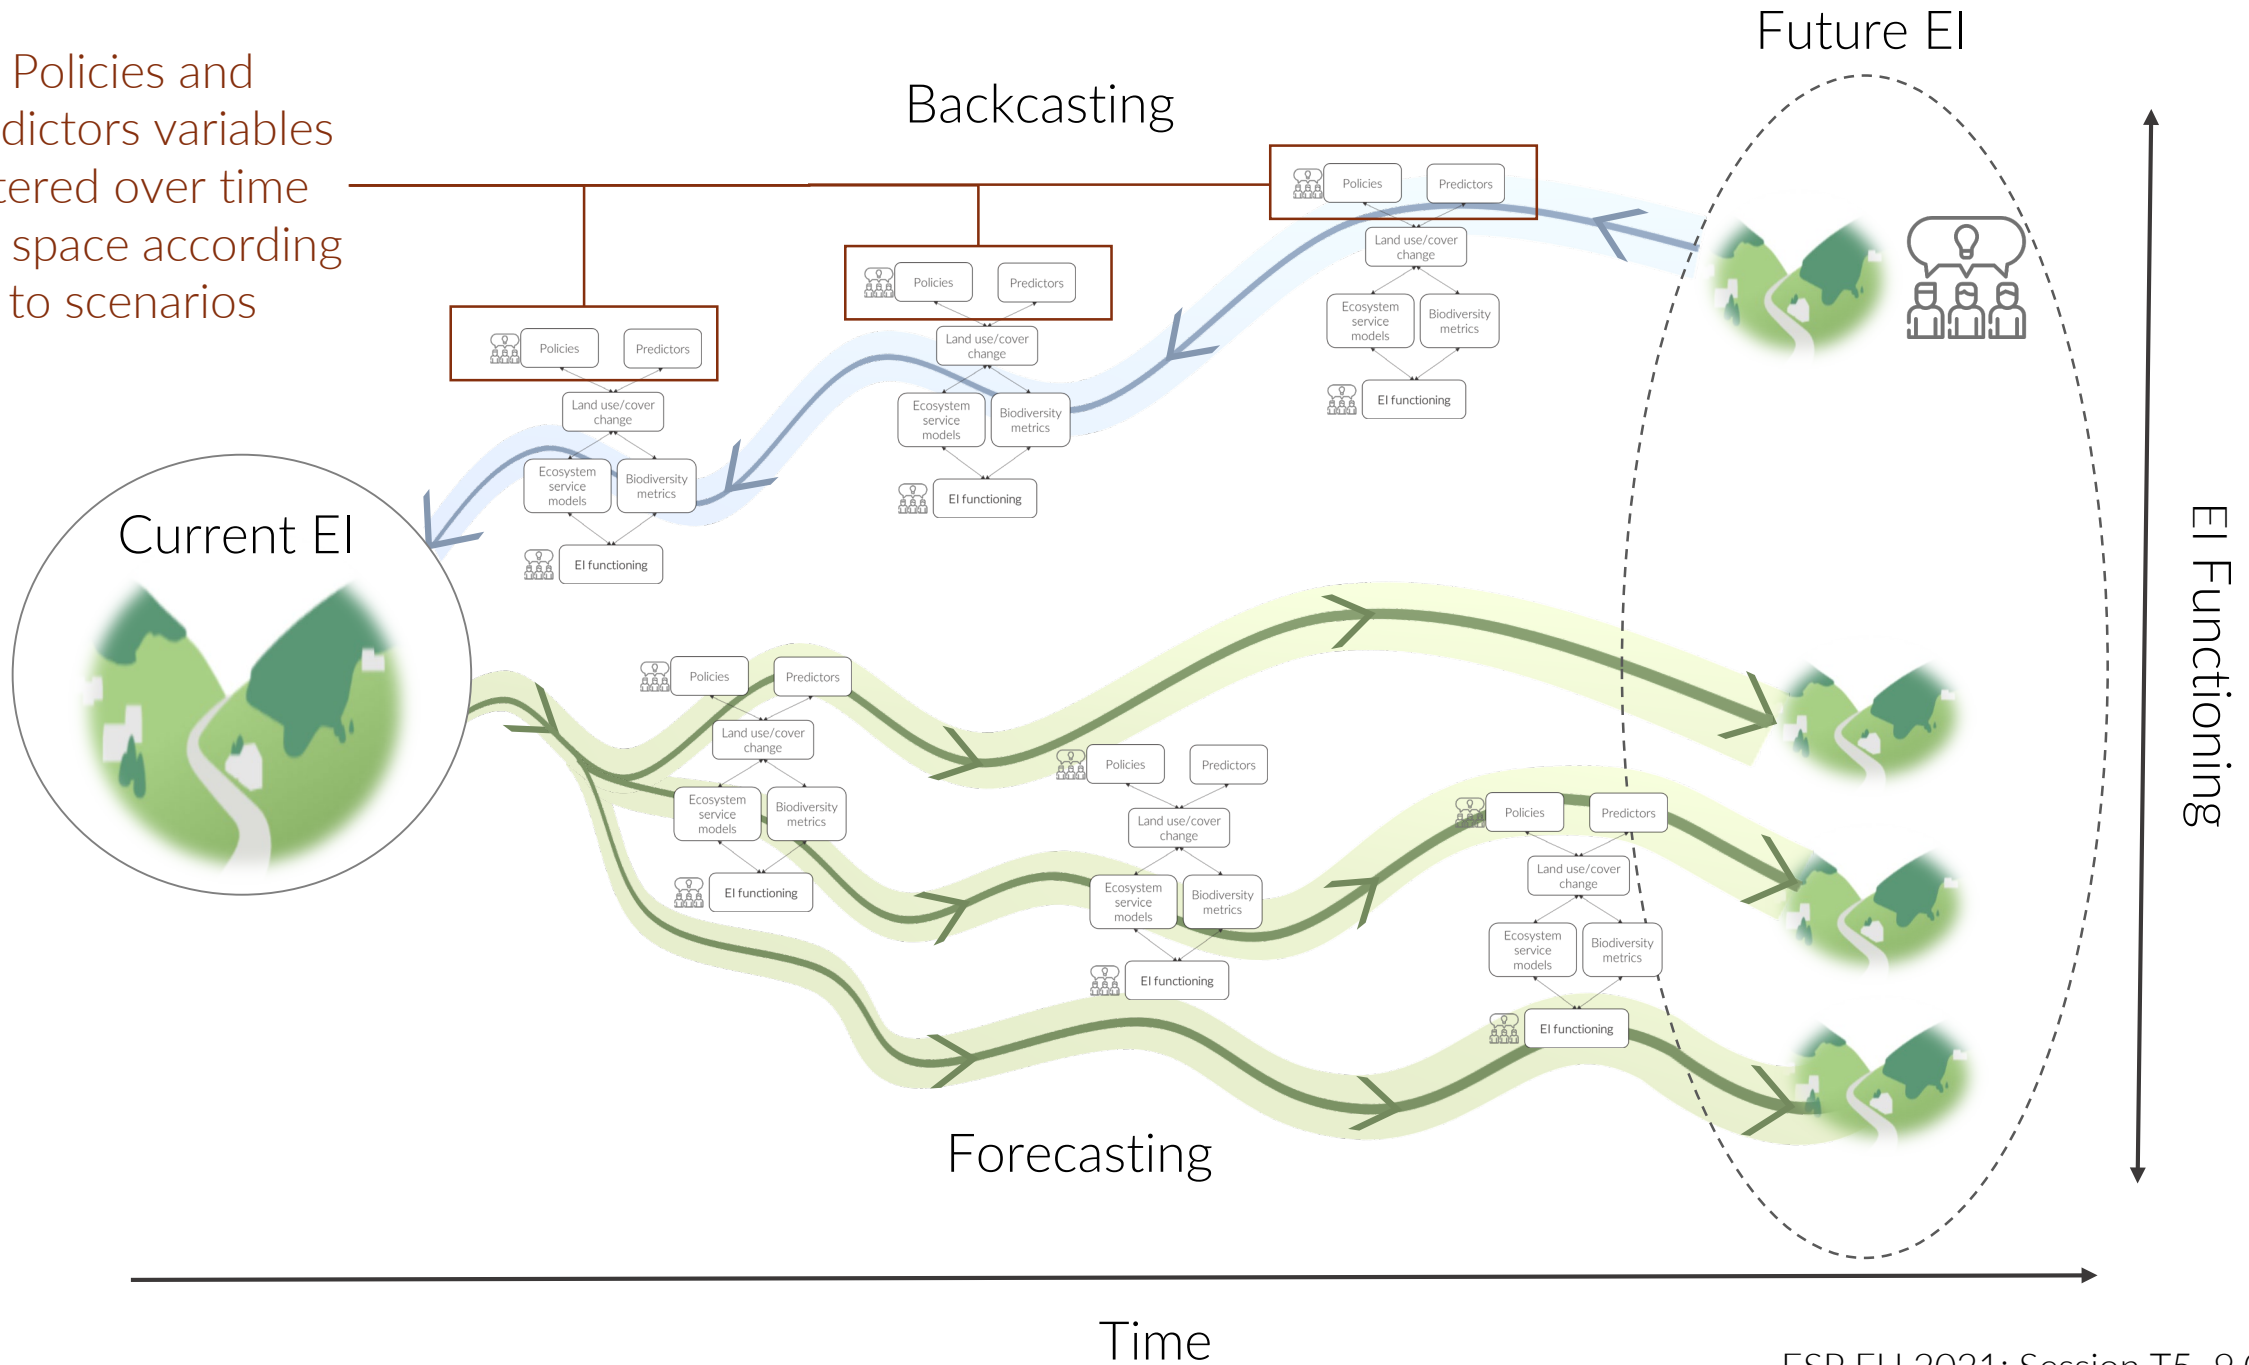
Policies and dictors variables tered over time space according to scenarios

Future EI

Backcasting

Policies

Predictors

Land use/cover change

Ecosystem service models

Biodiversity metrics

EI functioning

Policies

Predictors

Land use/cover change

Ecosystem service models

Biodiversity metrics

EI functioning

Policies

Predictors

Land use/cover change

Ecosystem service models

Biodiversity metrics

EI functioning

Current EI

EI Functioning

Policies

Predictors

Land use/cover change

Ecosystem service models

Biodiversity metrics

EI functioning

Policies

Predictors

Land use/cover change

Ecosystem service models

Biodiversity metrics

EI functioning

Policies

Predictors

Land use/cover change

Ecosystem service models

Biodiversity metrics

EI functioning

Forecasting

Time

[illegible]